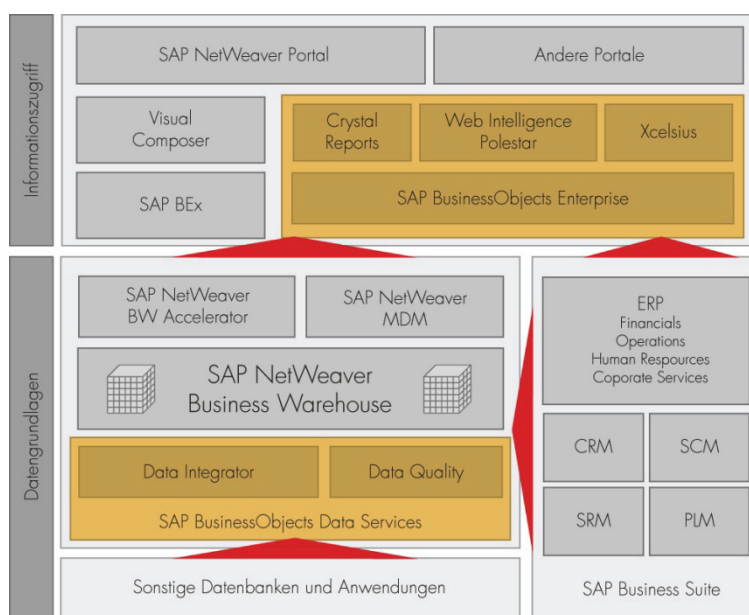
Informationszugriff

SAP NetWeaver Portal

Andere Portale

Visual Composer

Crystal Reports

Web Intelligence Polestar

Xcelsius

SAP BEx

SAP BusinessObjects Enterprise

Datengrundlagen

SAP NetWeaver BW Accelerator

SAP NetWeaver MDM

SAP NetWeaver Business Warehouse

Data Integrator

Data Quality

SAP BusinessObjects Data Services

Sonstige Datenbanken und Anwendungen

ERP
Financials
Operations
Human Respources
Coporate Services

CRM

SCM

SRM

PLM

SAP Business Suite